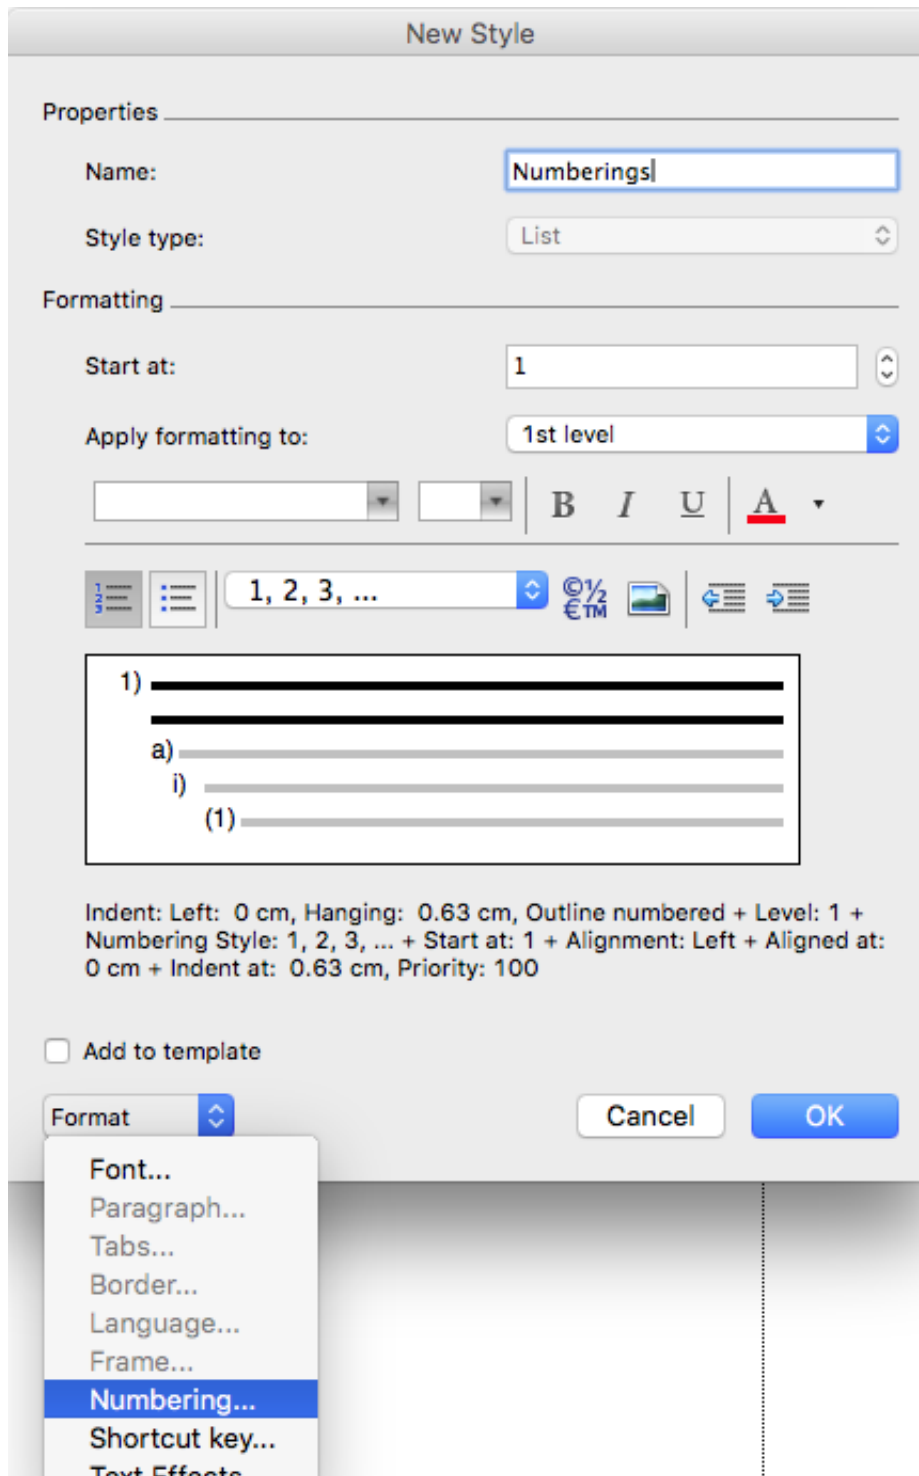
New Style

Properties

Name: Numberings

Style type: List

Formatting

Start at: 1

Apply formatting to: 1st level

B I U A

1, 2, 3, ...

©½ €™

1)
a)
i)
(1)

Indent: Left: 0 cm, Hanging: 0.63 cm, Outline numbered + Level: 1 + Numbering Style: 1, 2, 3, ... + Start at: 1 + Alignment: Left + Aligned at: 0 cm + Indent at: 0.63 cm, Priority: 100

Add to template

Format

Cancel

OK

Font...
Paragraph...
Tabs...
Border...
Language...
Frame...
Numbering...
Shortcut key...
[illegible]